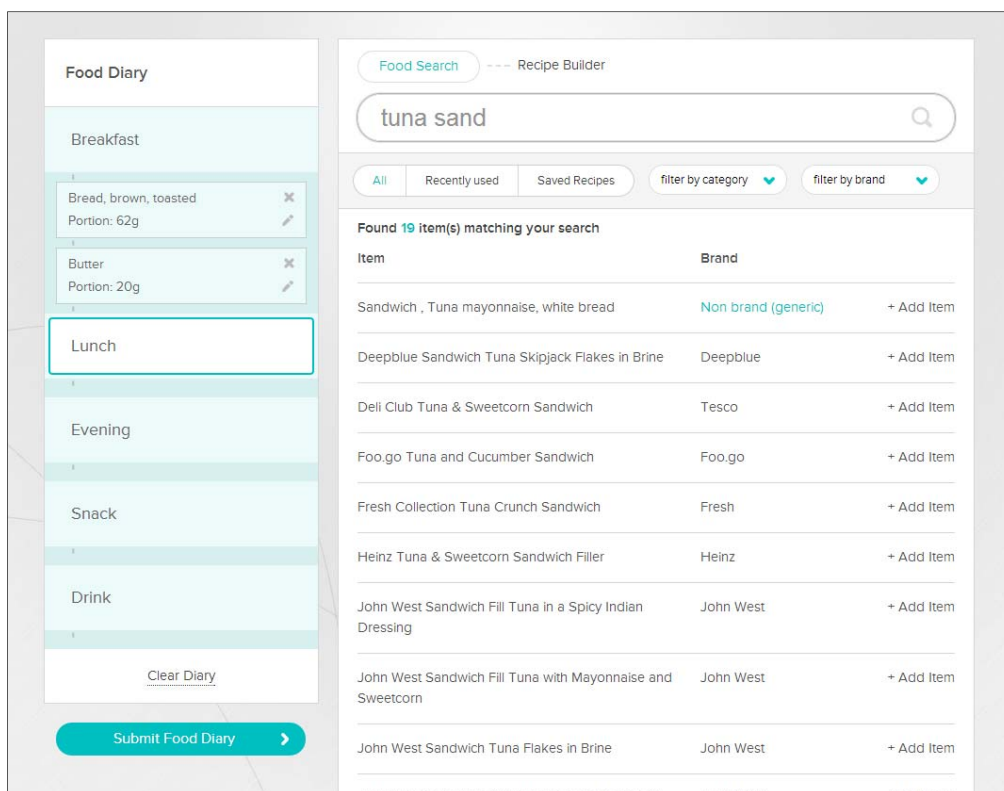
Food Diary

Breakfast

Bread, brown, toasted
Portion: 62g

Butter
Portion: 20g

Lunch

Evening

Snack

Drink

Clear Diary

Submit Food Diary

Food Search --- Recipe Builder

tuna sand

All | Recently used | Saved Recipes | filter by category | filter by brand

Found 19 item(s) matching your search

| Item | Brand | |
|---|---|---|
| Sandwich , Tuna mayonnaise, white bread | Non brand (generic) | + Add Item |
| Deepblue Sandwich Tuna Skipjack Flakes in Brine | Deepblue | + Add Item |
| Deli Club Tuna & Sweetcorn Sandwich | Tesco | + Add Item |
| Foo.go Tuna and Cucumber Sandwich | Foo.go | + Add Item |
| Fresh Collection Tuna Crunch Sandwich | Fresh | + Add Item |
| Heinz Tuna & Sweetcorn Sandwich Filler | Heinz | + Add Item |
| John West Sandwich Fill Tuna in a Spicy Indian Dressing | John West | + Add Item |
| John West Sandwich Fill Tuna with Mayonnaise and Sweetcorn | John West | + Add Item |
| John West Sandwich Tuna Flakes in Brine | John West | + Add Item |